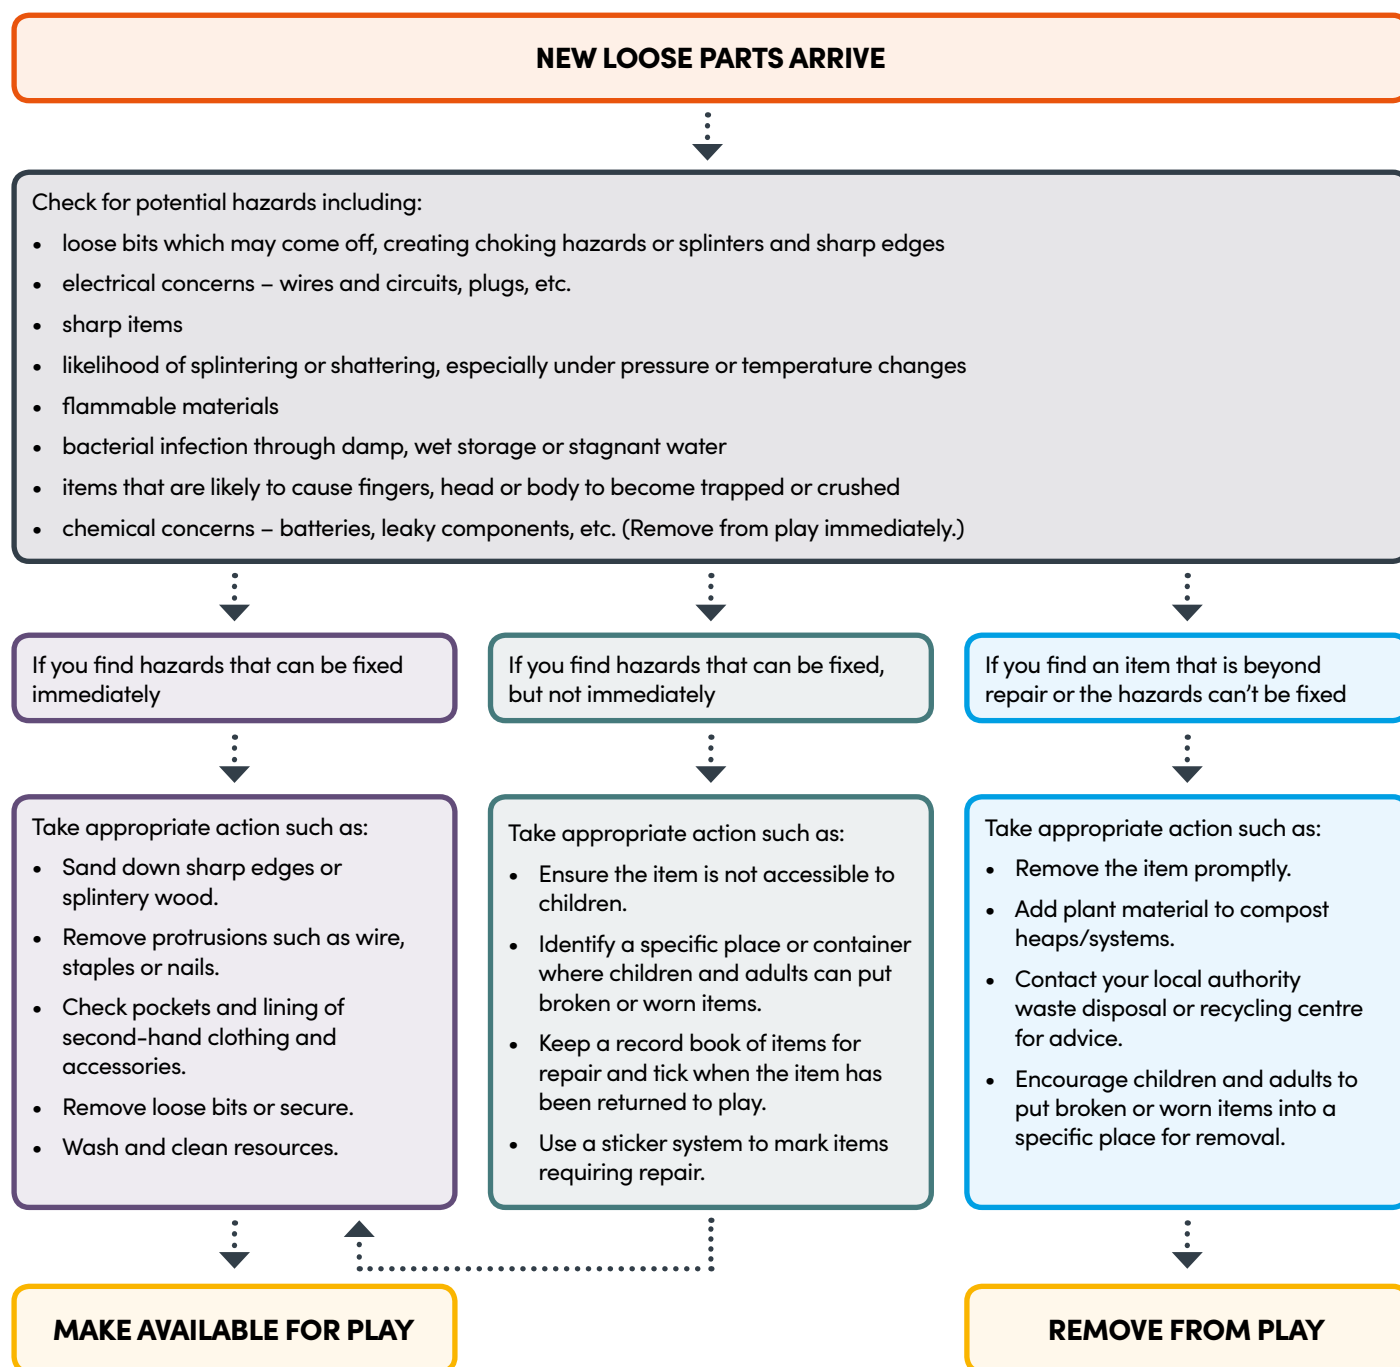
NEW LOOSE PARTS ARRIVE

Check for potential hazards including:

- loose bits which may come off, creating choking hazards or splinters and sharp edges
- electrical concerns – wires and circuits, plugs, etc.
- sharp items
- likelihood of splintering or shattering, especially under pressure or temperature changes
- flammable materials
- bacterial infection through damp, wet storage or stagnant water
- items that are likely to cause fingers, head or body to become trapped or crushed
- chemical concerns – batteries, leaky components, etc. (Remove from play immediately.)

If you find hazards that can be fixed immediately

Take appropriate action such as:

- Sand down sharp edges or splintery wood.
- Remove protrusions such as wire, staples or nails.
- Check pockets and lining of second-hand clothing and accessories.
- Remove loose bits or secure.
- Wash and clean resources.

If you find hazards that can be fixed, but not immediately

Take appropriate action such as:

- Ensure the item is not accessible to children.
- Identify a specific place or container where children and adults can put broken or worn items.
- Keep a record book of items for repair and tick when the item has been returned to play.
- Use a sticker system to mark items requiring repair.

If you find an item that is beyond repair or the hazards can't be fixed

Take appropriate action such as:

- Remove the item promptly.
- Add plant material to compost heaps/systems.
- Contact your local authority waste disposal or recycling centre for advice.
- Encourage children and adults to put broken or worn items into a specific place for removal.

MAKE AVAILABLE FOR PLAY

REMOVE FROM PLAY